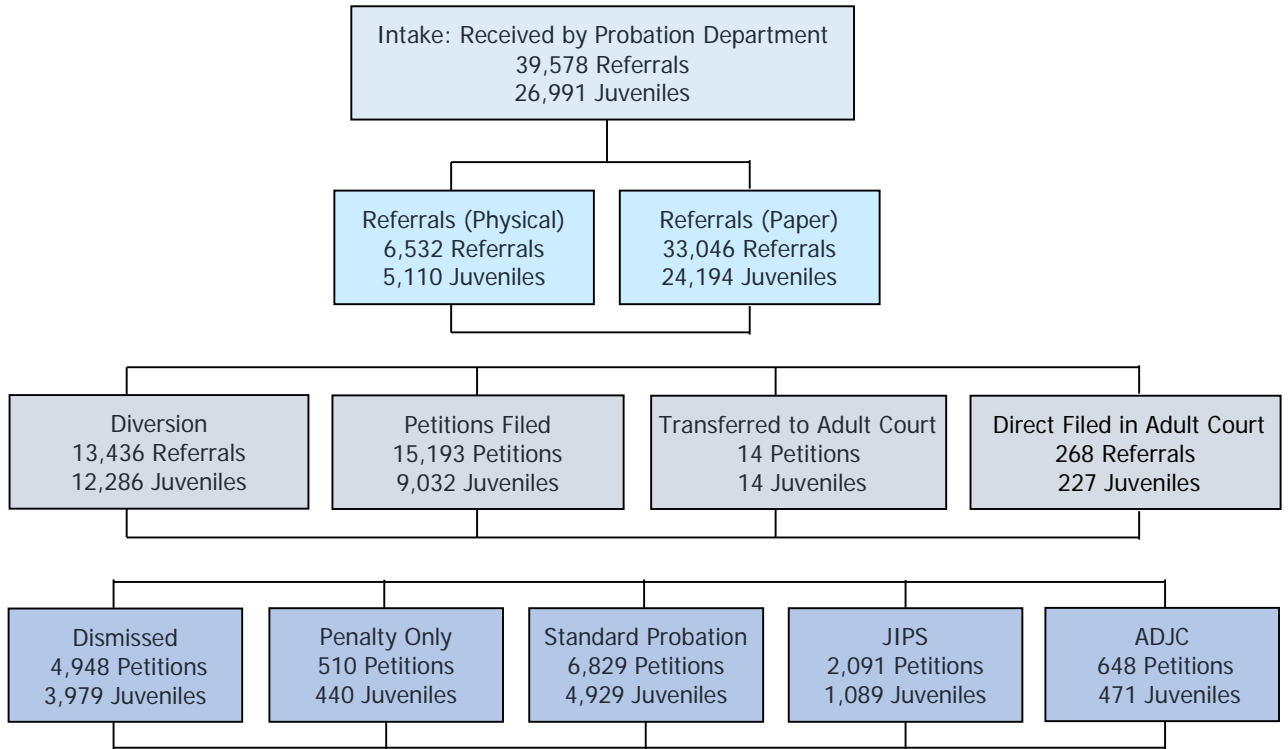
Intake: Received by Probation Department
39,578 Referrals
26,991 Juveniles

Referrals (Physical)
6,532 Referrals
5,110 Juveniles

Referrals (Paper)
33,046 Referrals
24,194 Juveniles

Diversion
13,436 Referrals
12,286 Juveniles

Petitions Filed
15,193 Petitions
9,032 Juveniles

Transferred to Adult Court
14 Petitions
14 Juveniles

Direct Filed in Adult Court
268 Referrals
227 Juveniles

Dismissed
4,948 Petitions
3,979 Juveniles

Penalty Only
510 Petitions
440 Juveniles

Standard Probation
6,829 Petitions
4,929 Juveniles

JIPS
2,091 Petitions
1,089 Juveniles

ADJC
648 Petitions
471 Juveniles